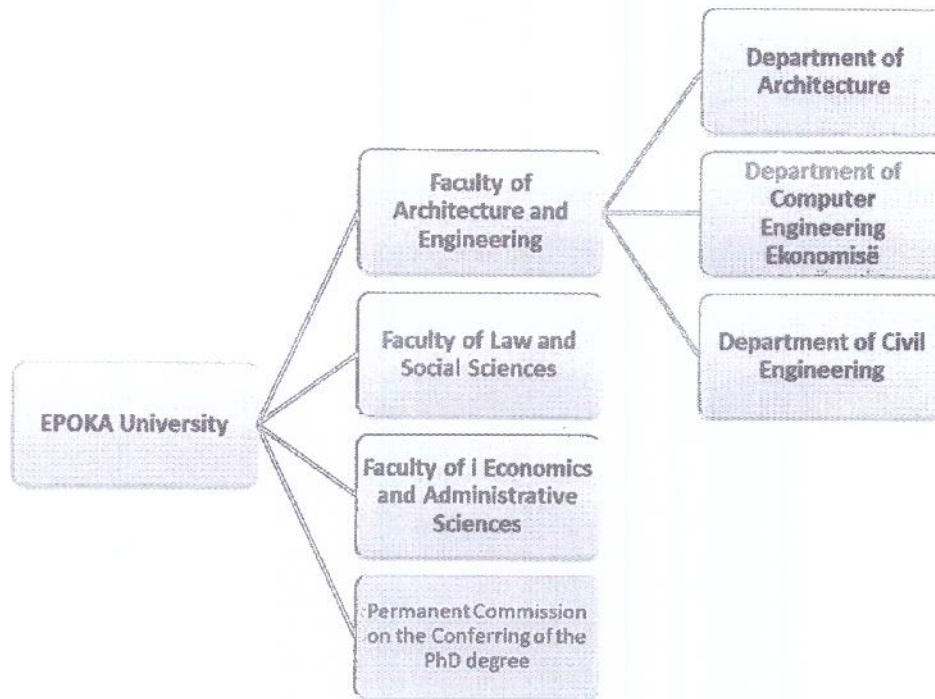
EPOKA University

Faculty of Architecture and Engineering

Faculty of Law and Social Sciences

Faculty of i Economics and Administrative Sciences

Permanent Commission on the Conferring of the PhD degree

Department of Architecture

Department of Computer Engineering Ekonomisë

Department of Civil Engineering